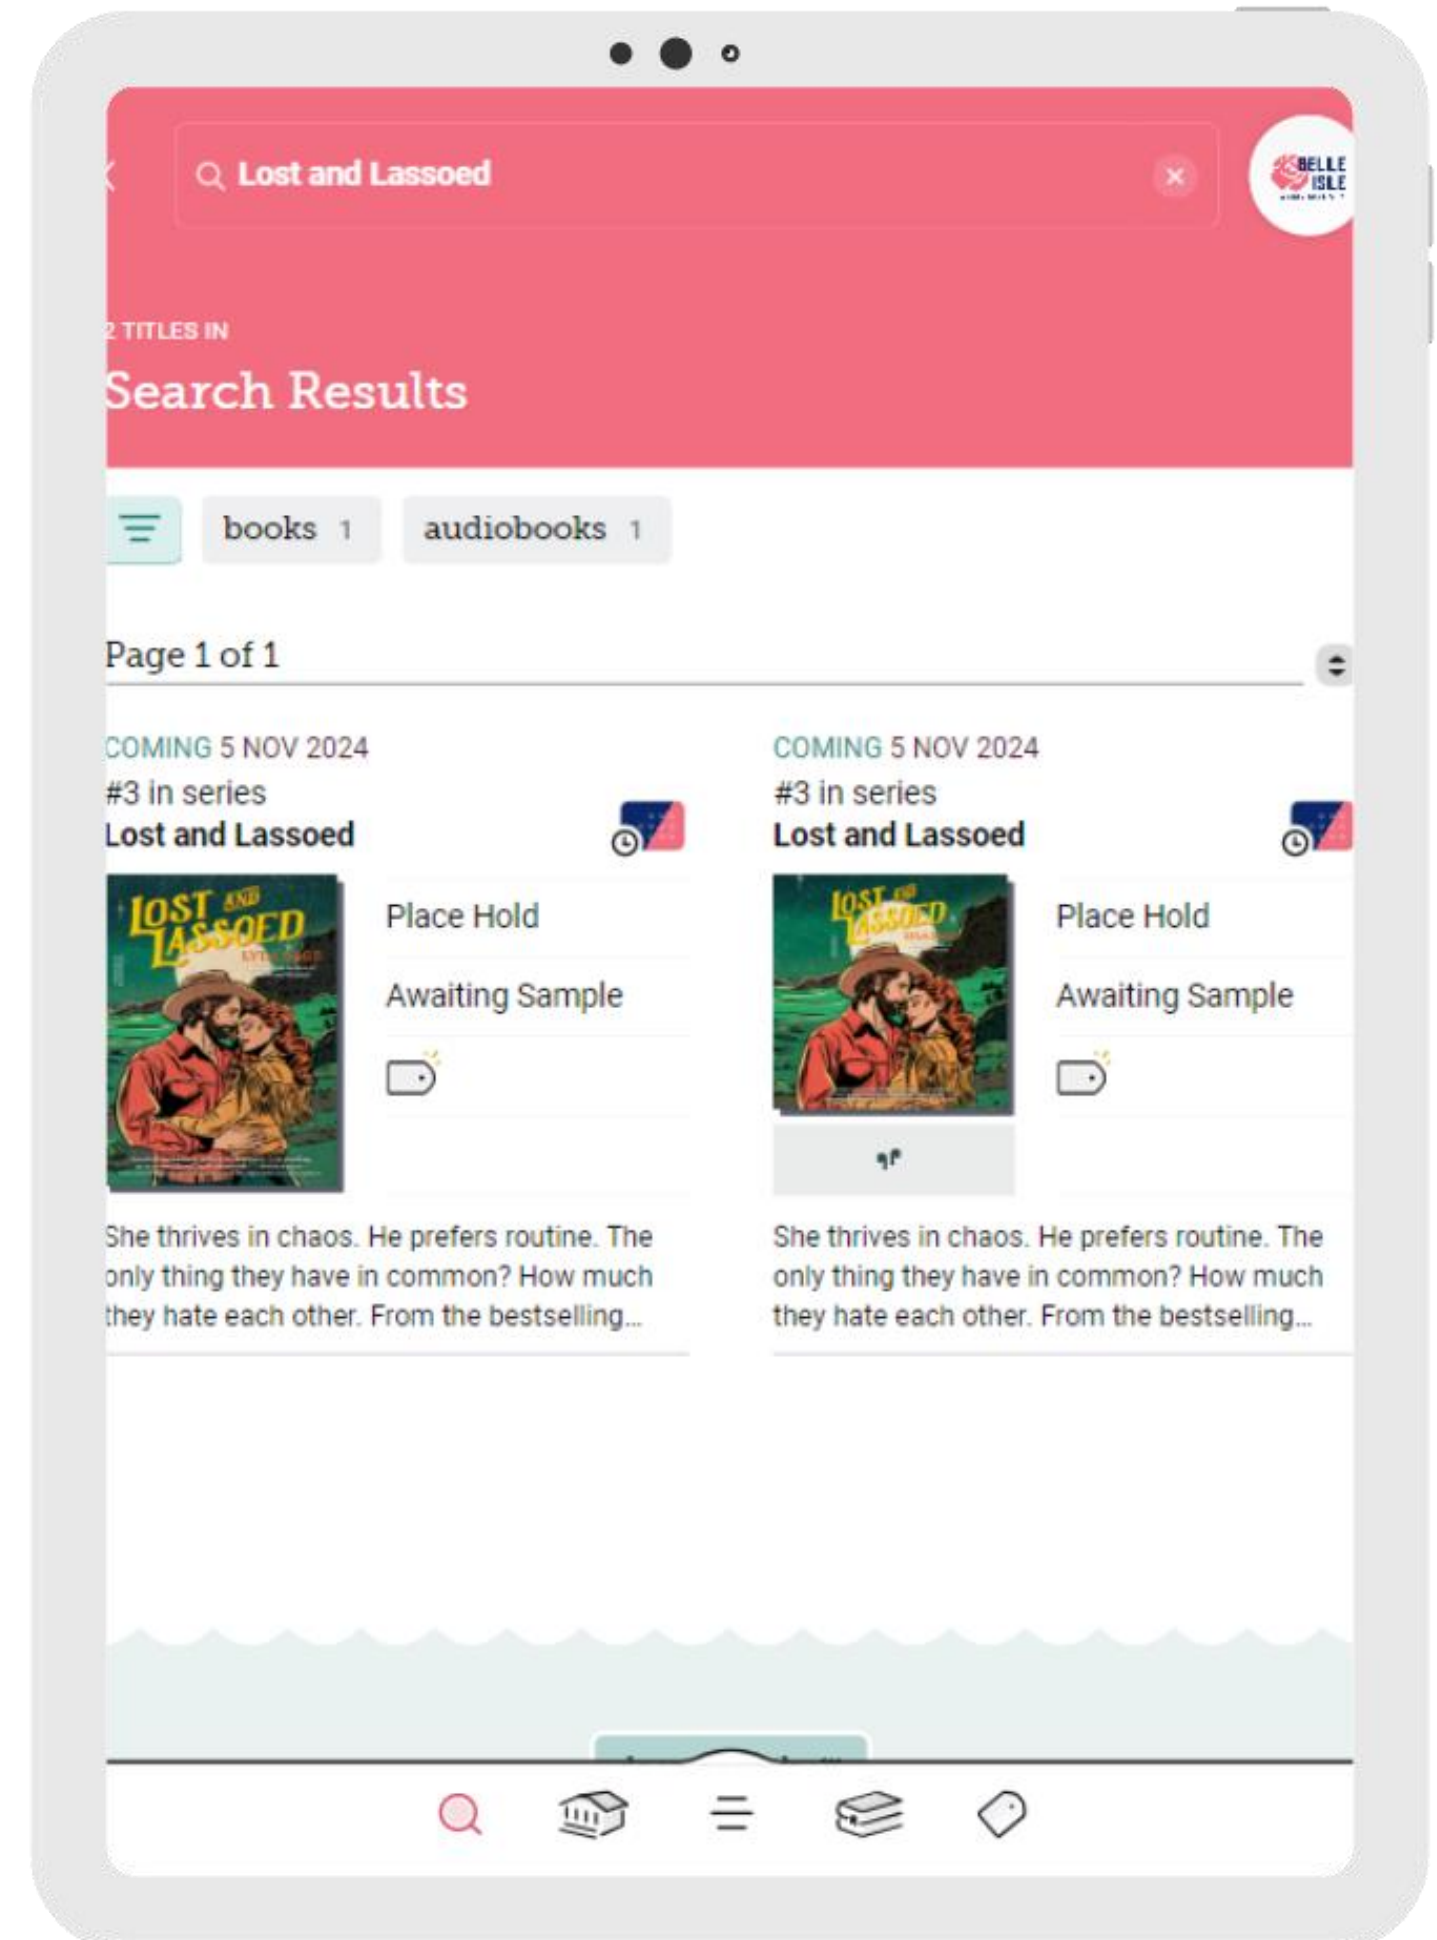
Lost and Lassoed

BELLE ISLE

2 TITLES IN

Search Results

books 1

audiobooks 1

Page 1 of 1

COMING 5 NOV 2024
#3 in series
Lost and Lassoed

LOST AND LASSOED

Place Hold

Awaiting Sample

She thrives in chaos. He prefers routine. The only thing they have in common? How much they hate each other. From the bestselling...

COMING 5 NOV 2024
#3 in series
Lost and Lassoed

LOST AND LASSOED

Place Hold

Awaiting Sample

She thrives in chaos. He prefers routine. The only thing they have in common? How much they hate each other. From the bestselling...